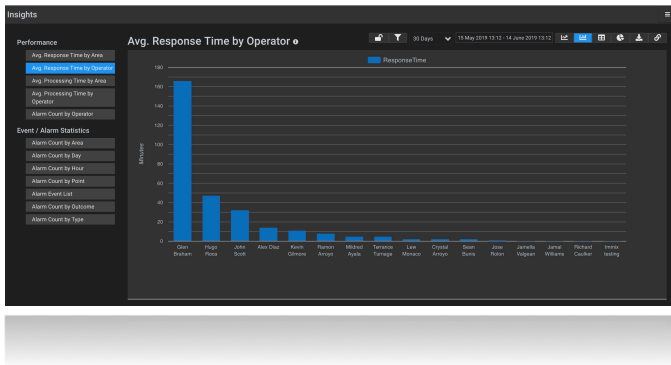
Insights

Performance

Avg. Response Time by Area

Avg. Response Time by Operator

Avg. Processing Time by Area

Avg. Processing Time by Operator

Alarm Count by Operator

Event / Alarm Statistics

Alarm Count by Area

Alarm Count by Day

Alarm Count by Hour

Alarm Count by Point

Alarm Event List

Alarm Count by Outcome

Alarm Count by Type

Avg. Response Time by Operator

30 Days

15 May 2019 13:12 - 14 June 2019 13:12

ResponseTime

Minutes

180
160
140
120
100
80
60
40
20
0

Glen Braham
Hugo Rosa
John Scott
Alex Diaz
Kevin Gilmore
Ramon Arroyo
Mildred Ayala
Terrance Turnage
Lew Monaco
Crystal Arroyo
Sean Burns
Jose Rolon
Jamella Valgean
Jamal Williams
Richard Caulker
Immix testing